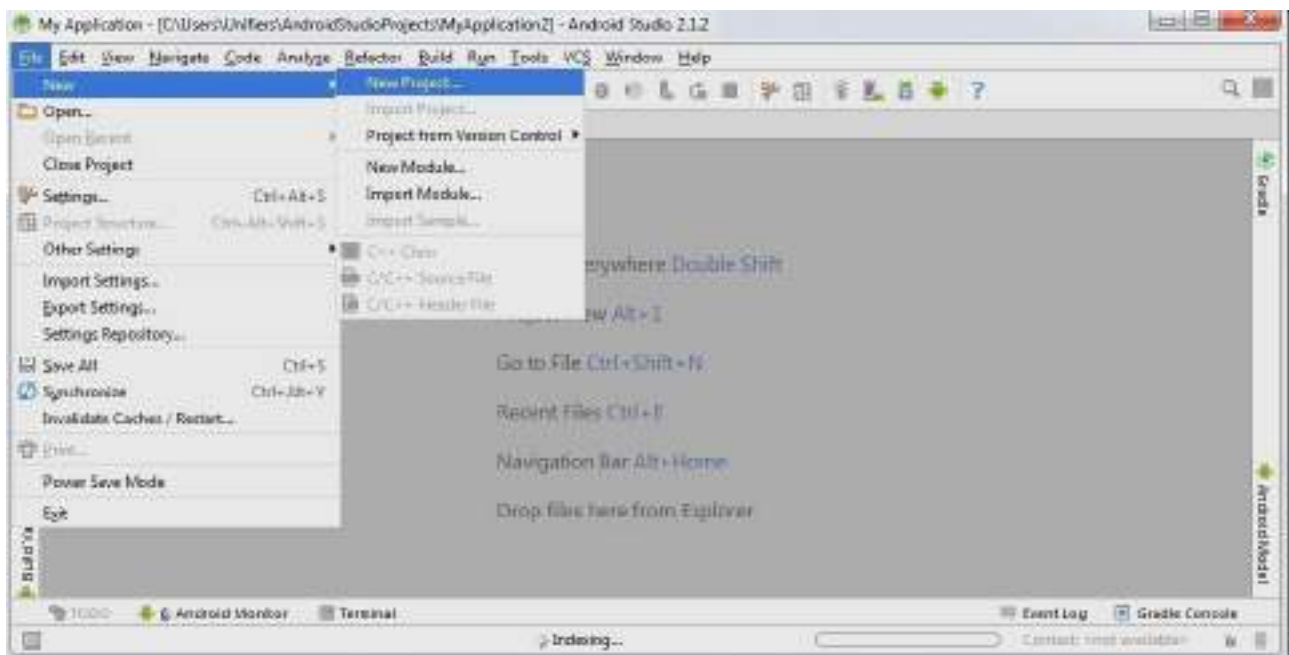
My Application - [C:\Users\Unifiers\AndroidStudioProjects\MyApplication2] - Android Studio 2.1.2

File Edit View Navigate Code Analyze Refactor Build Run Tools VCS Window Help

New
Open...
Open Recent
Close Project
Settings... Ctrl+Alt+S
Project Structure... Ctrl+Alt+Shift+S
Other Settings
Import Settings...
Export Settings...
Settings Repository...
Save All Ctrl+S
Synchronize Ctrl+Alt+Y
Invalidate Caches / Restart...
Print...
Power Save Mode
Exit

New Project...
Import Project...
Project from Version Control
New Module...
Import Module...
Import Sample...
C++ Class
C/C++ Source File
C/C++ Header File

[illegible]erywhere Double Shift
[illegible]w Alt+1
Go to File Ctrl+Shift+N
Recent Files Ctrl+E
Navigation Bar Alt+Home
Drop files here from Explorer

Gradle
Android Model
Build Variants

TODO
6: Android Monitor
Terminal
Event Log
Gradle Console
Indexing...
Context: <no context>